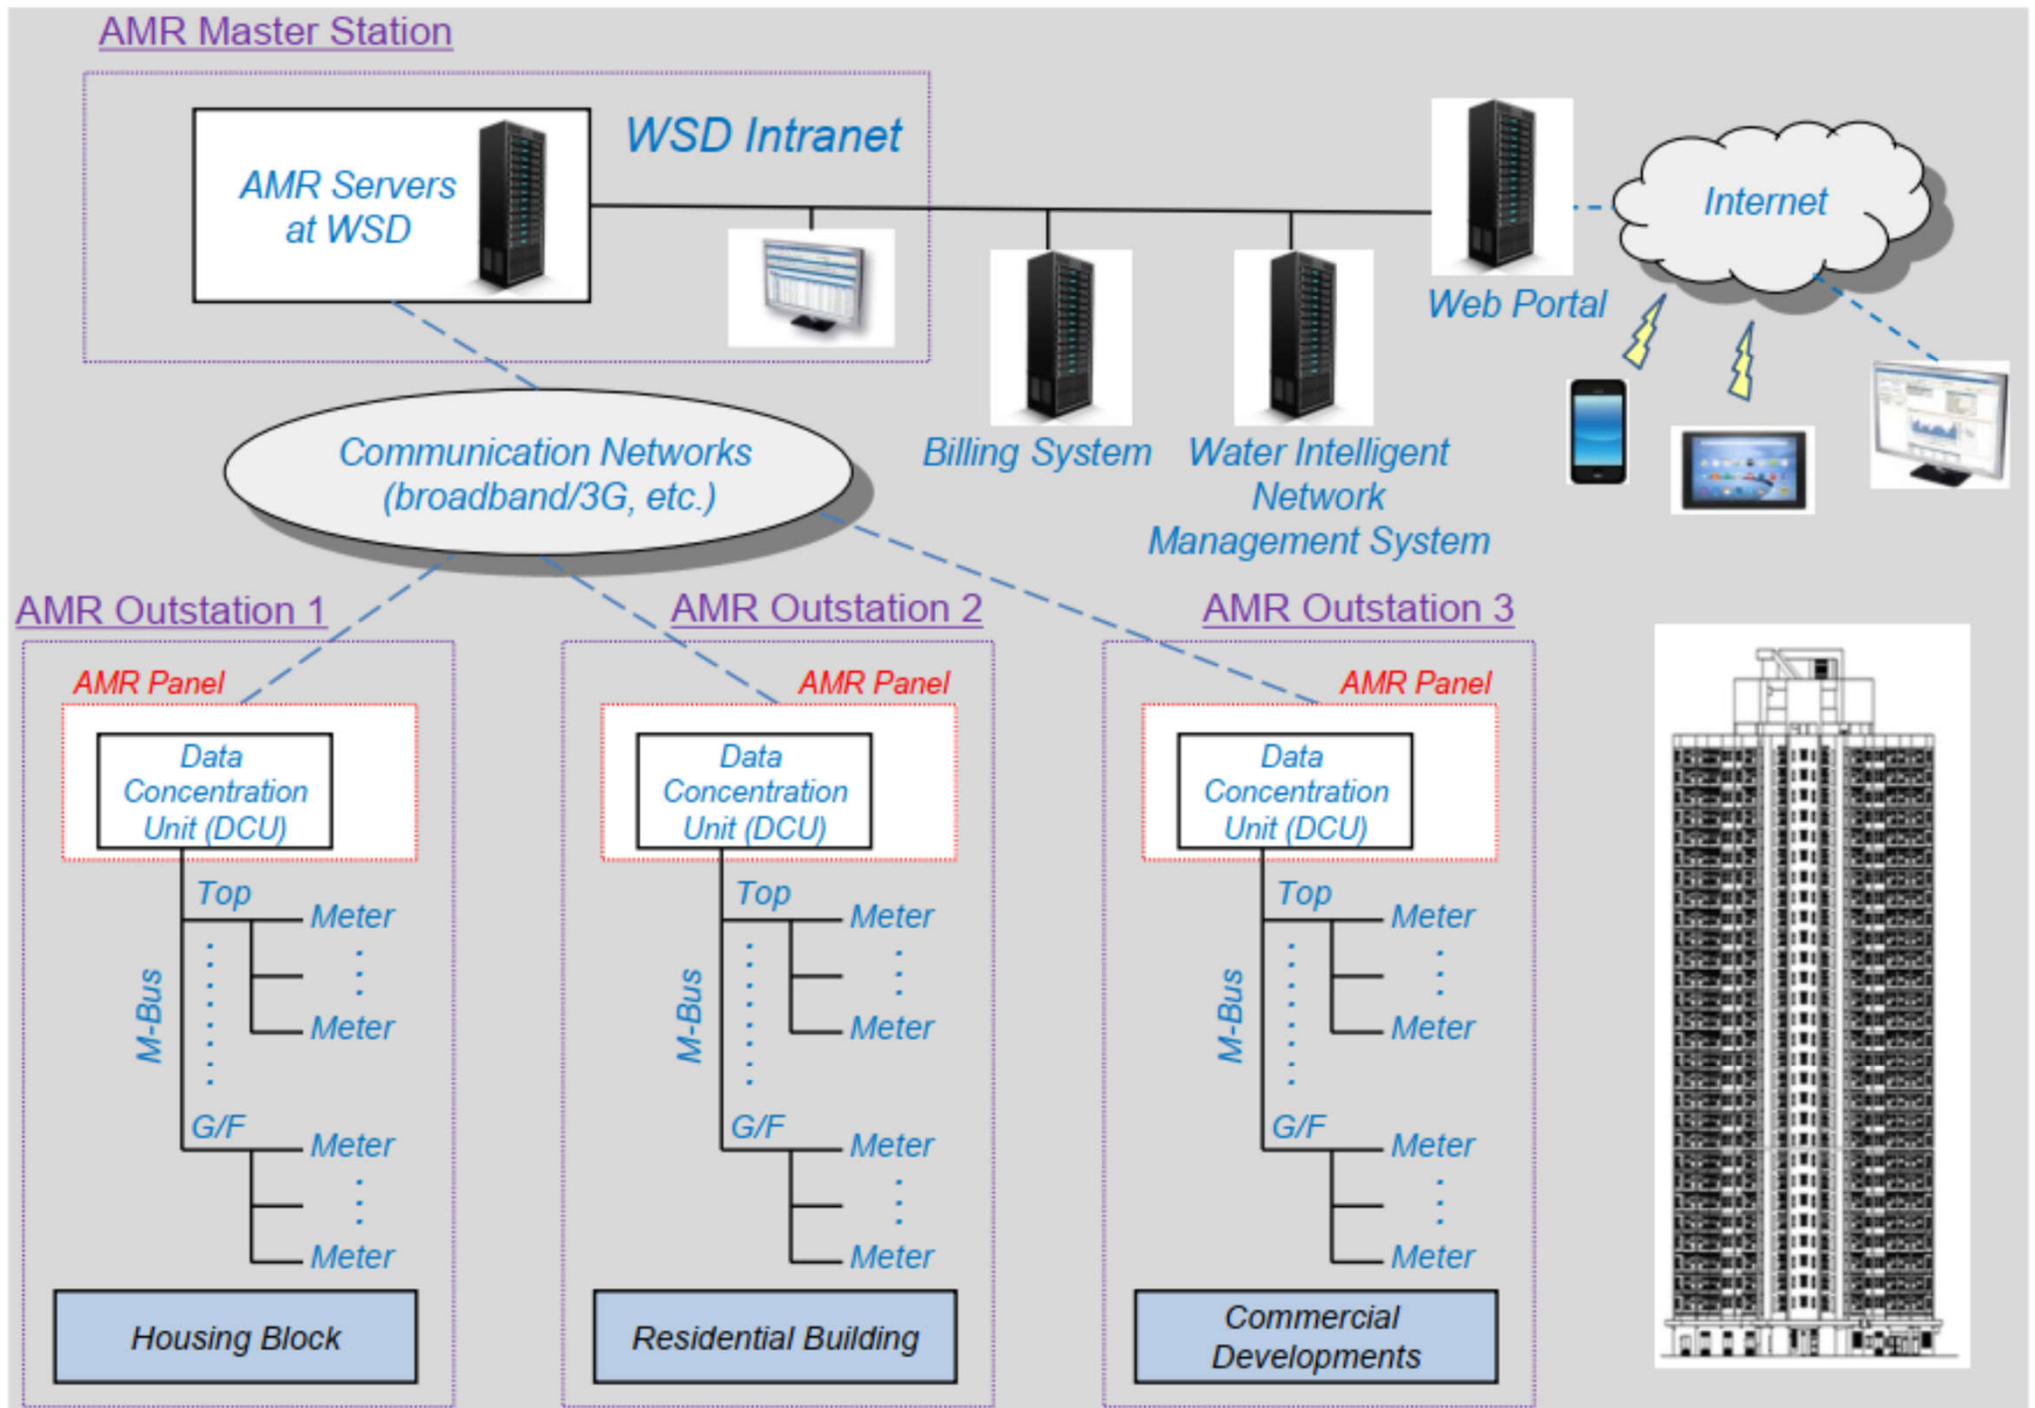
AMR Master Station

AMR Servers at WSD

WSD Intranet

Web Portal

Internet

Billing System

Water Intelligent Network Management System

Communication Networks (broadband/3G, etc.)

AMR Outstation 1

AMR Panel

Data Concentration Unit (DCU)

Top

Meter

Meter

M-Bus

G/F

Meter

Meter

Housing Block

AMR Outstation 2

AMR Panel

Data Concentration Unit (DCU)

Top

Meter

Meter

M-Bus

G/F

Meter

Meter

Residential Building

AMR Outstation 3

AMR Panel

Data Concentration Unit (DCU)

Top

Meter

Meter

M-Bus

G/F

Meter

Meter

Commercial Developments